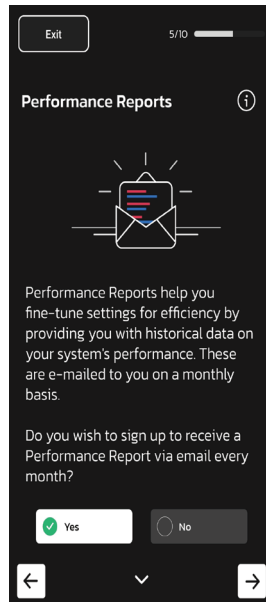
Exit

5/10

Performance Reports

Performance Reports help you fine-tune settings for efficiency by providing you with historical data on your system's performance. These are e-mailed to you on a monthly basis.

Do you wish to sign up to receive a Performance Report via email every month?

Yes

No